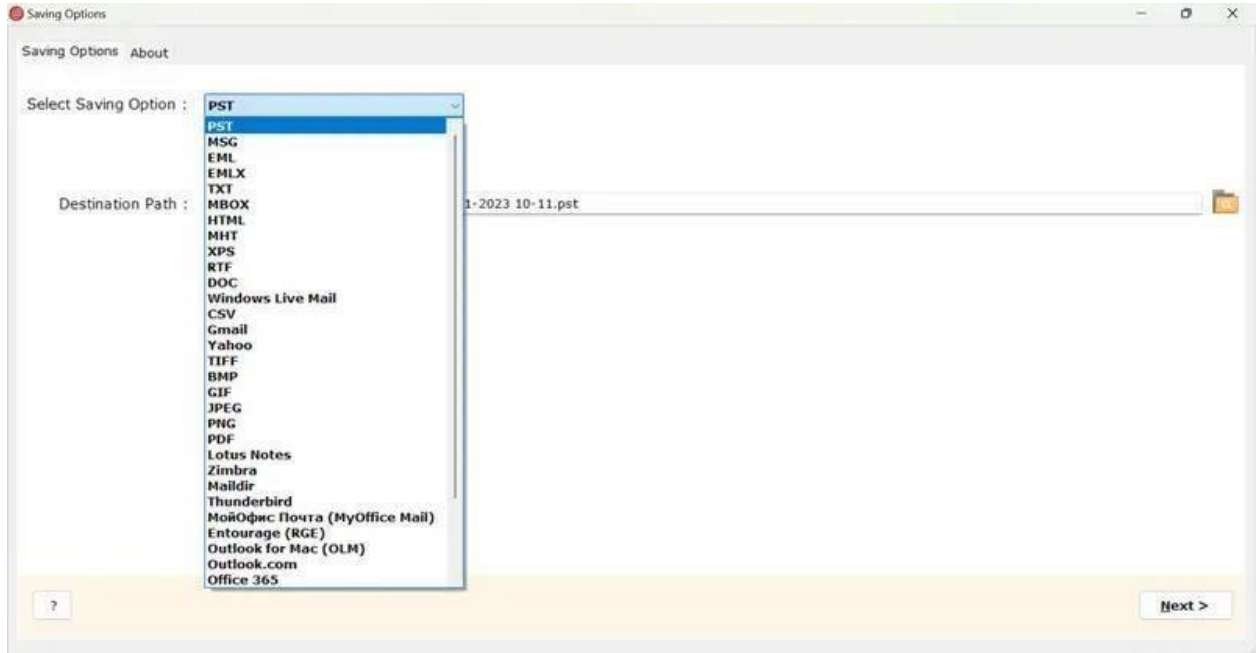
Saving Options

Saving Options About

Select Saving Option : PST

PST
MSG
EML
EMLX
TXT
MBOX
HTML
MHT
XPS
RTF
DOC
Windows Live Mail
CSV
Gmail
Yahoo
TIFF
BMP
GIF
JPEG
PNG
PDF
Lotus Notes
Zimbra
Maildir
Thunderbird
МойОфис Почта (MyOffice Mail)
Entourage (RGE)
Outlook for Mac (OLM)
Outlook.com
Office 365

Destination Path : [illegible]1-2023 10-11.pst

?

Next >